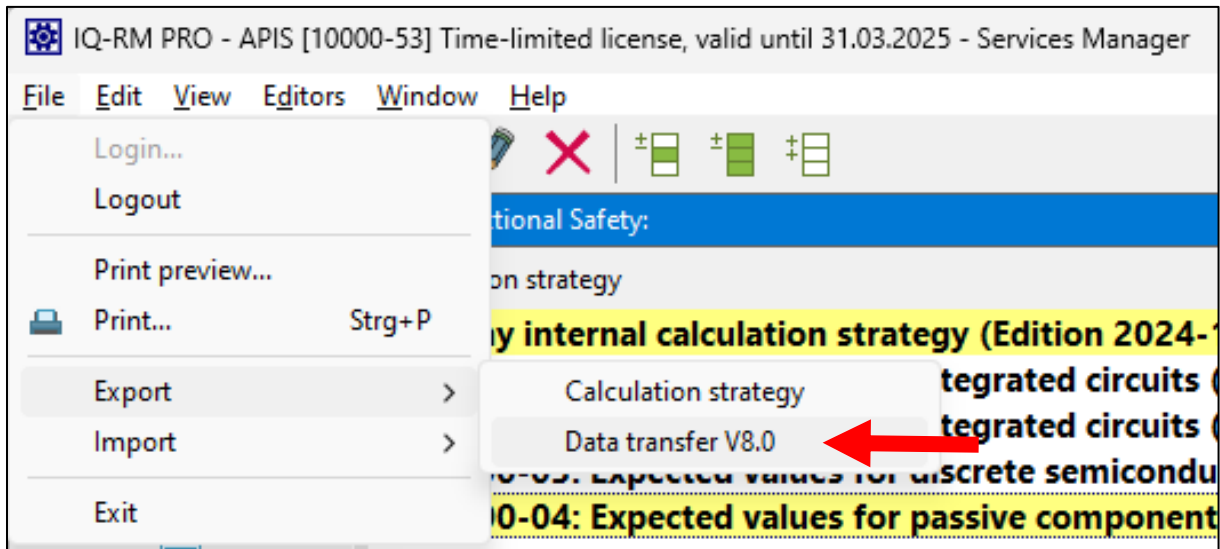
IQ-RM PRO - APIS [10000-53] Time-limited license, valid until 31.03.2025 - Services Manager

File Edit View Editors Window Help

Login...
Logout
Print preview...
Print... Strg+P
Export >
Import >
Exit

Calculation strategy
Data transfer V8.0

tional Safety:
on strategy
y internal calculation strategy (Edition 2024-
tegrated circuits (
tegrated circuits (
0-03: Expected values for discrete semicondu
00-04: Expected values for passive component